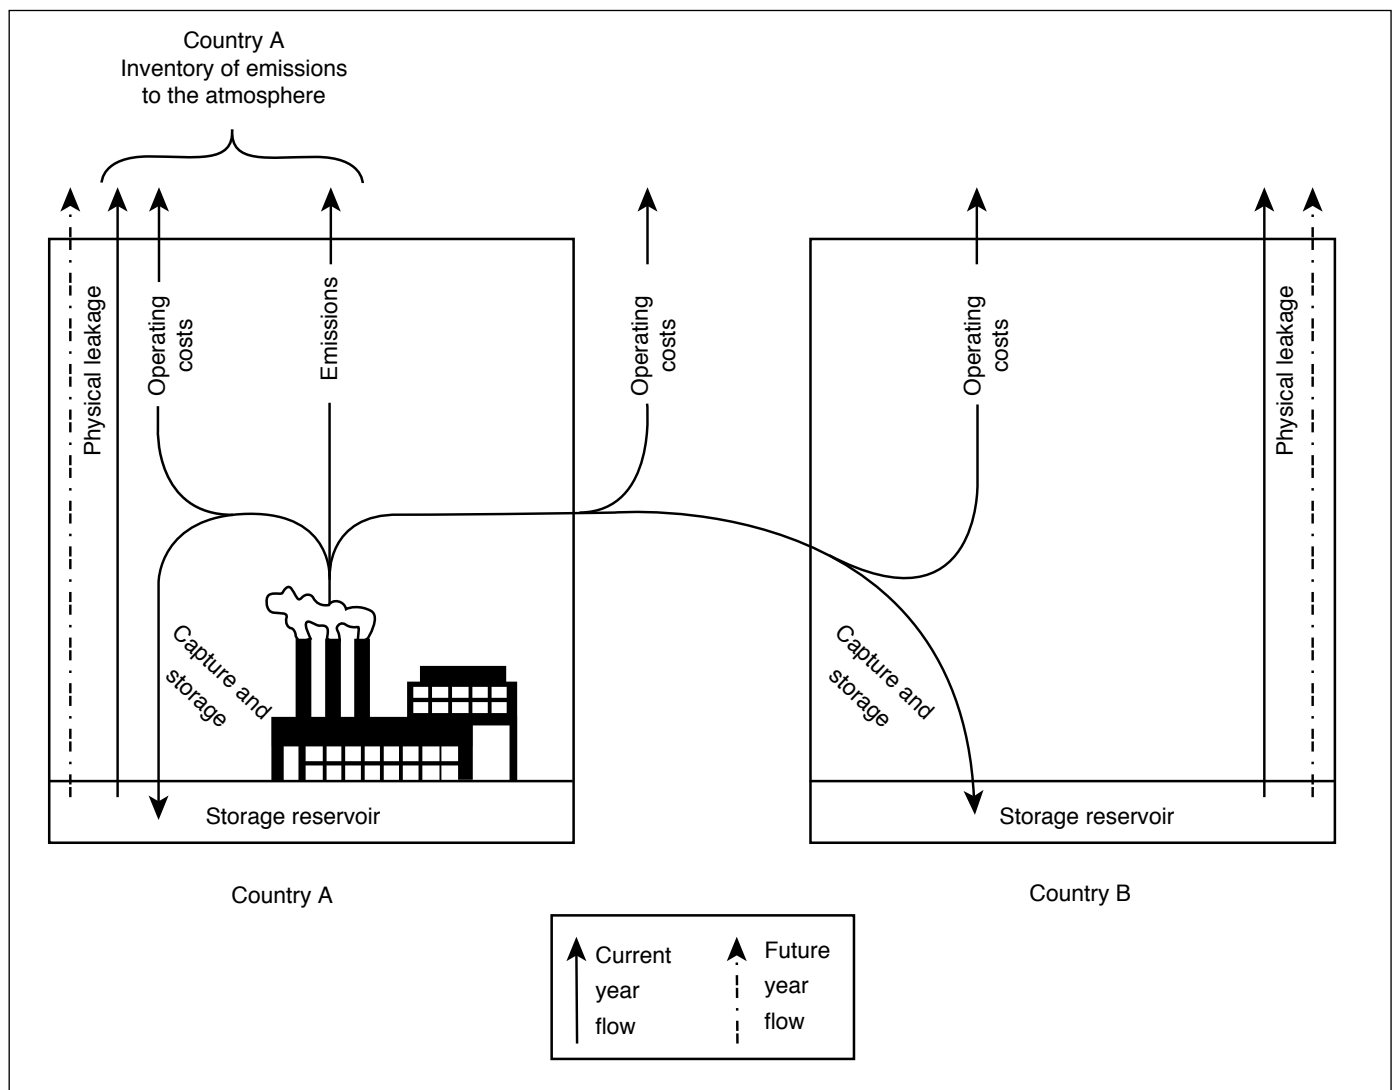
Country A
Inventory of emissions to the atmosphere

Physical leakage

Operating costs

Emissions

Operating costs

Operating costs

Physical leakage

Capture and storage

Capture and storage

Storage reservoir

Storage reservoir

Country A

Country B

Current year flow

Future year flow